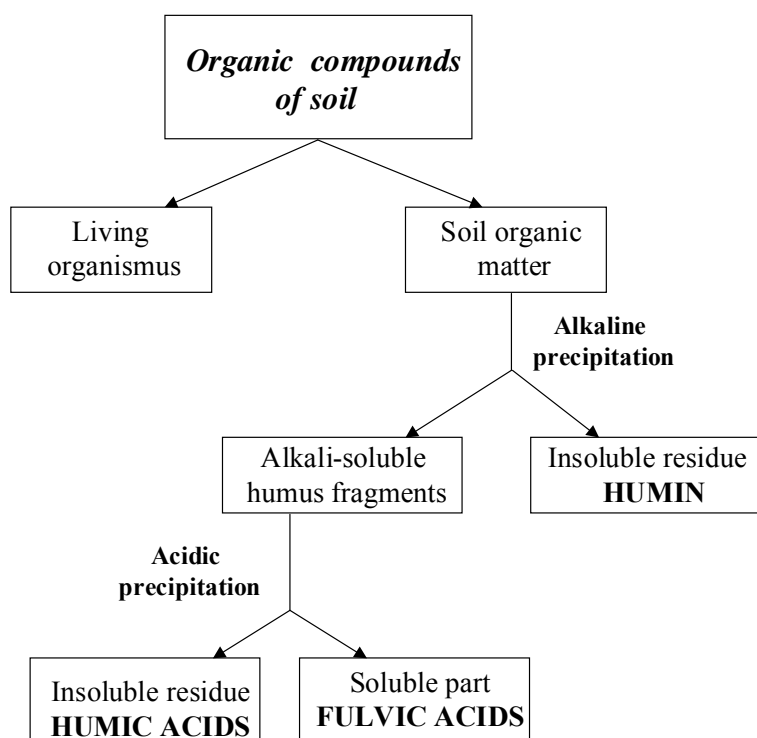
Organic compounds of soil

Living organismus

Soil organic matter

Alkaline precipitation

Alkali-soluble humus fragments

Insoluble residue
HUMIN

Acidic precipitation

Insoluble residue
HUMIC ACIDS

Soluble part
FULVIC ACIDS